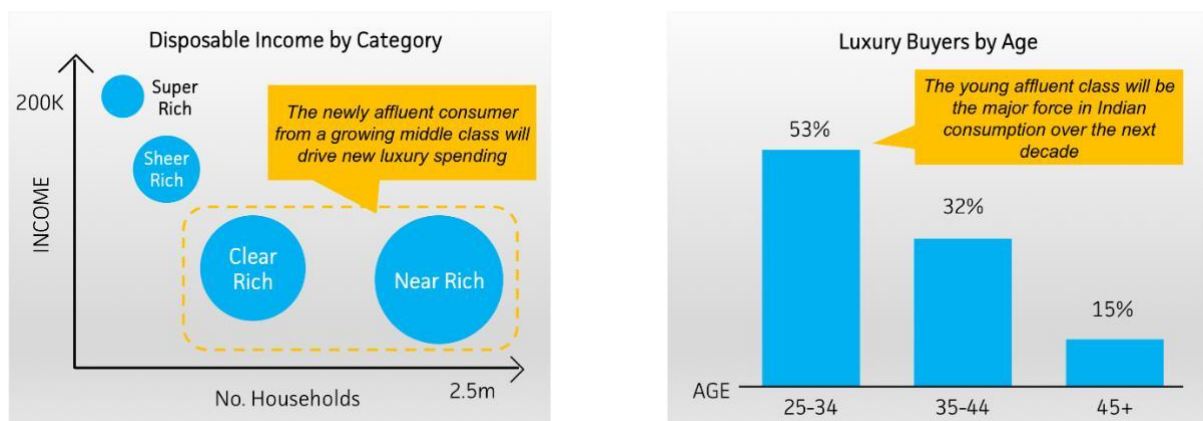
Disposable Income by Category

200K

INCOME

Super Rich

Sheer Rich

The newly affluent consumer from a growing middle class will drive new luxury spending

Clear Rich

Near Rich

No. Households

2.5m

Luxury Buyers by Age

The young affluent class will be the major force in Indian consumption over the next decade

53%

32%

15%

AGE

25-34

35-44

45+